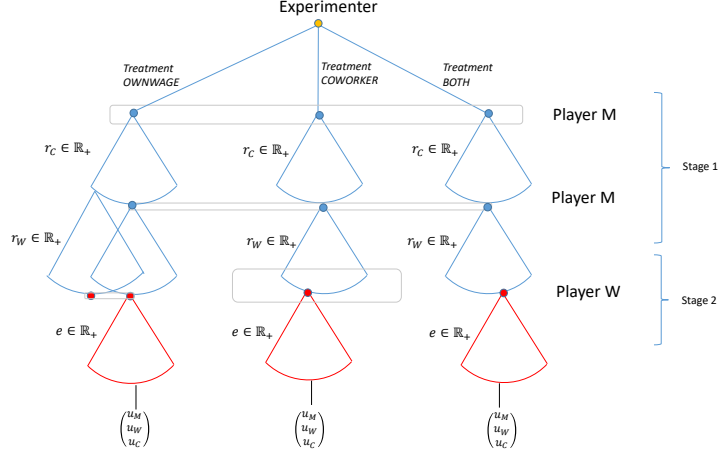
Experimenter

Treatment OWNWAGE

Treatment COWORKER

Treatment BOTH

Player M

$r_C \in \mathbb{R}_+$

$r_C \in \mathbb{R}_+$

$r_C \in \mathbb{R}_+$

Stage 1

Player M

$r_W \in \mathbb{R}_+$

$r_W \in \mathbb{R}_+$

$r_W \in \mathbb{R}_+$

Player W

Stage 2

$e \in \mathbb{R}_+$

$e \in \mathbb{R}_+$

$e \in \mathbb{R}_+$

$\begin{pmatrix} u_M \\ u_W \\ u_C \end{pmatrix}$

$\begin{pmatrix} u_M \\ u_W \\ u_C \end{pmatrix}$

$\begin{pmatrix} u_M \\ u_W \\ u_C \end{pmatrix}$